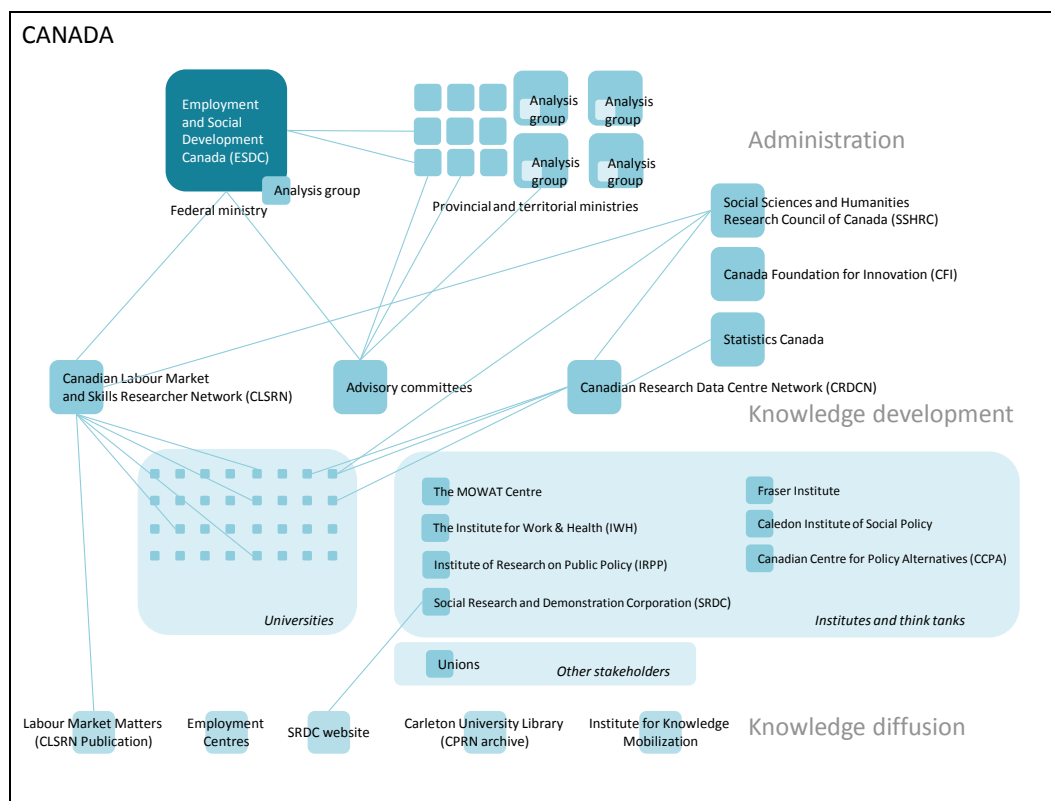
CANADA

Employment and Social Development Canada (ESDC)

Analysis group

Federal ministry

Analysis group

Analysis group

Analysis group

Analysis group

Provincial and territorial ministries

Administration

Social Sciences and Humanities Research Council of Canada (SSHRC)

Canada Foundation for Innovation (CFI)

Statistics Canada

Canadian Labour Market and Skills Researcher Network (CLSRN)

Advisory committees

Canadian Research Data Centre Network (CRDCN)

Knowledge development

The MOWAT Centre

The Institute for Work & Health (IWH)

Institute of Research on Public Policy (IRPP)

Social Research and Demonstration Corporation (SRDC)

Fraser Institute

Caledon Institute of Social Policy

Canadian Centre for Policy Alternatives (CCPA)

Universities

Institutes and think tanks

Unions

Other stakeholders

Labour Market Matters (CLSRN Publication)

Employment Centres

SRDC website

Carleton University Library (CPRN archive)

Institute for Knowledge Mobilization

Knowledge diffusion